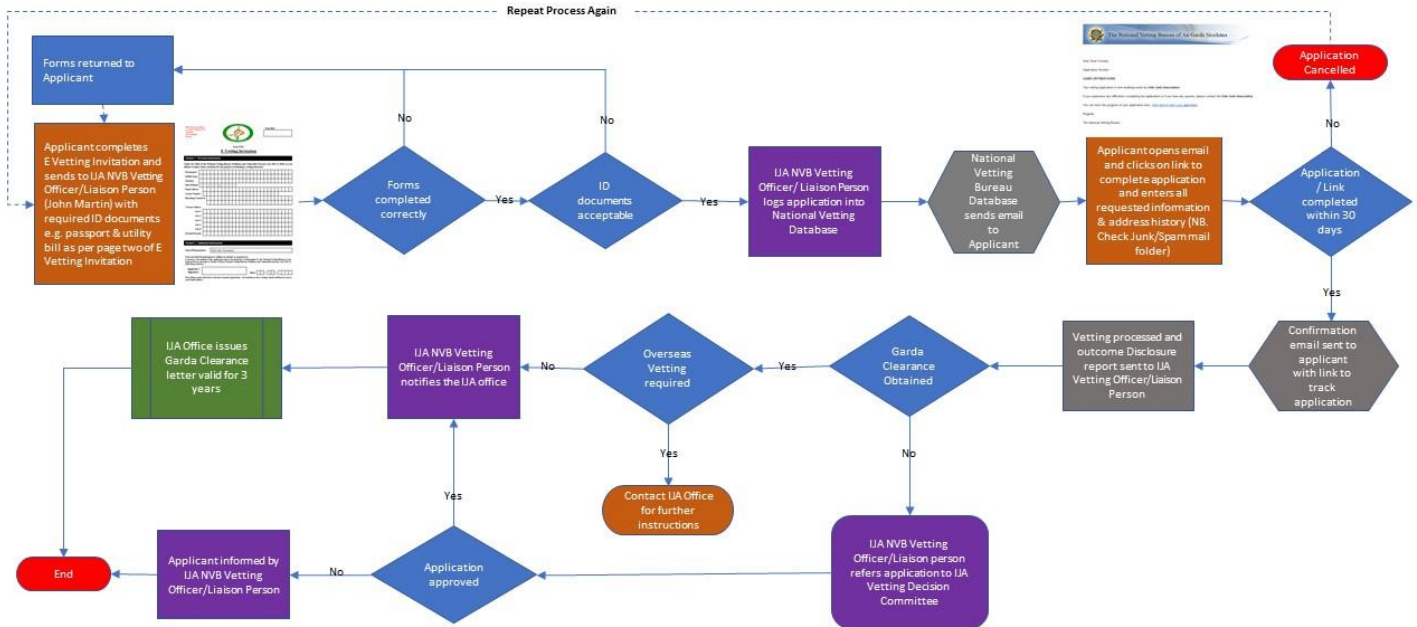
Repeat Process Again

Forms returned to Applicant

Applicant completes E Vetting Invitation and sends to IJA NVB Vetting Officer/ Liaison Person (John Martin) with required ID documents e.g. passport & utility bill as per page two of E Vetting Invitation

E Vetting Invitation

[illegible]

No

Forms completed correctly

Yes

No

ID documents acceptable

Yes

IJA NVB Vetting Officer/ Liaison Person logs application into National Vetting Database

National Vetting Bureau Database sends email to Applicant

The National Vetting Bureau of An Garda Síochána

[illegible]

Applicant opens email and clicks on link to complete application and enters all requested information & address history (NB. Check Junk/Spam mail folder)

Application Cancelled

No

Application / Link completed within 30 days

Yes

Confirmation email sent to applicant with link to track application

Vetting processed and outcome Disclosure report sent to IJA Vetting Officer/Liaison Person

Garda Clearance Obtained

Yes

Overseas Vetting required

No

IJA NVB Vetting Officer/Liaison Person notifies the IJA office

IJA Office issues Garda Clearance letter valid for 3 years

Yes

Contact IJA Office for further instructions

No

IJA NVB Vetting Officer/Liaison person refers application to IJA Vetting Decision Committee

Application approved

Yes

No

Applicant informed by IJA NVB Vetting Officer/Liaison Person

End